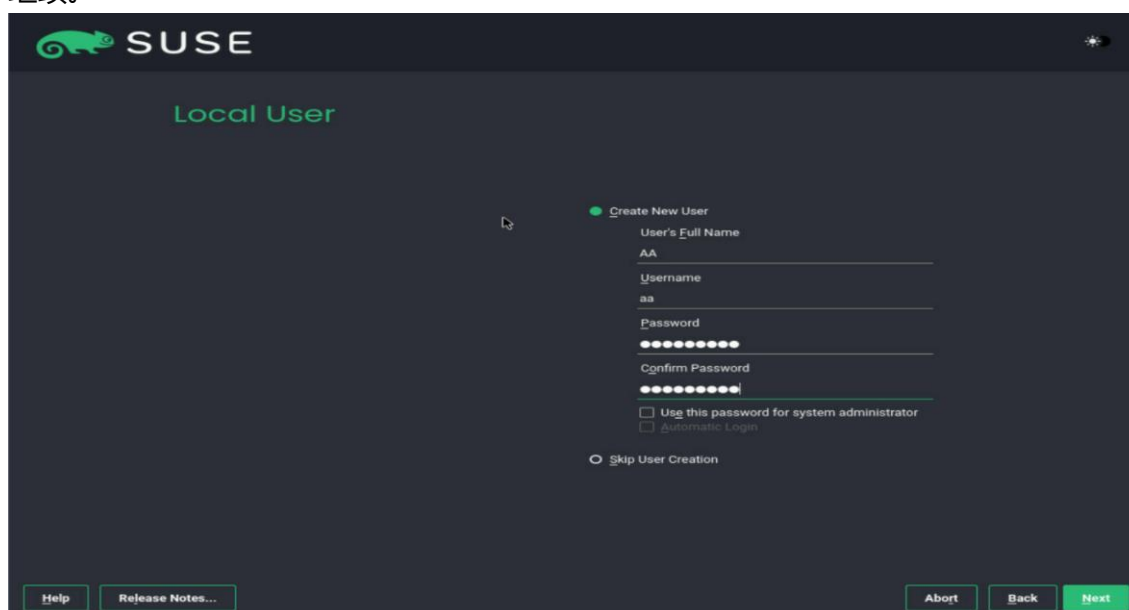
SUSE

Local User

Create New User

User's Full Name

AA

Username

aa

Password

●●●●●●●●●

Confirm Password

●●●●●●●●●

Use this password for system administrator

Automatic Login

Skip User Creation

Help

Release Notes...

Abort

Back

Next